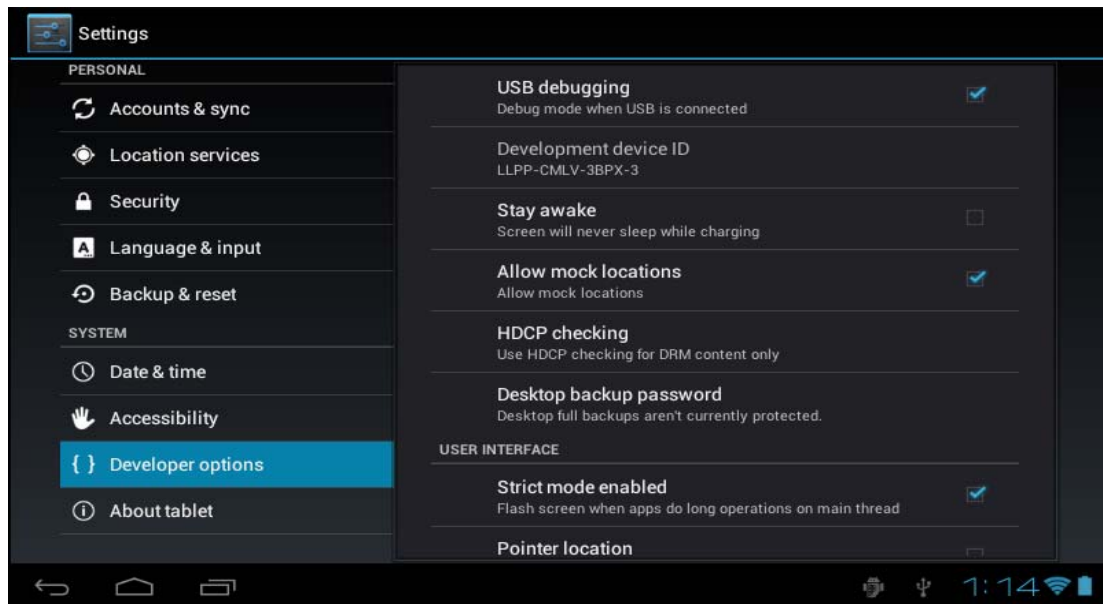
Settings

PERSONAL

Accounts & sync

Location services

Security

Language & input

Backup & reset

SYSTEM

Date & time

Accessibility

{ } Developer options

About tablet

USB debugging
Debug mode when USB is connected

Development device ID
LLPP-CMLV-3BPX-3

Stay awake
Screen will never sleep while charging

Allow mock locations
Allow mock locations

HDCP checking
Use HDCP checking for DRM content only

Desktop backup password
Desktop full backups aren't currently protected.

USER INTERFACE

Strict mode enabled
Flash screen when apps do long operations on main thread

Pointer location

1:14